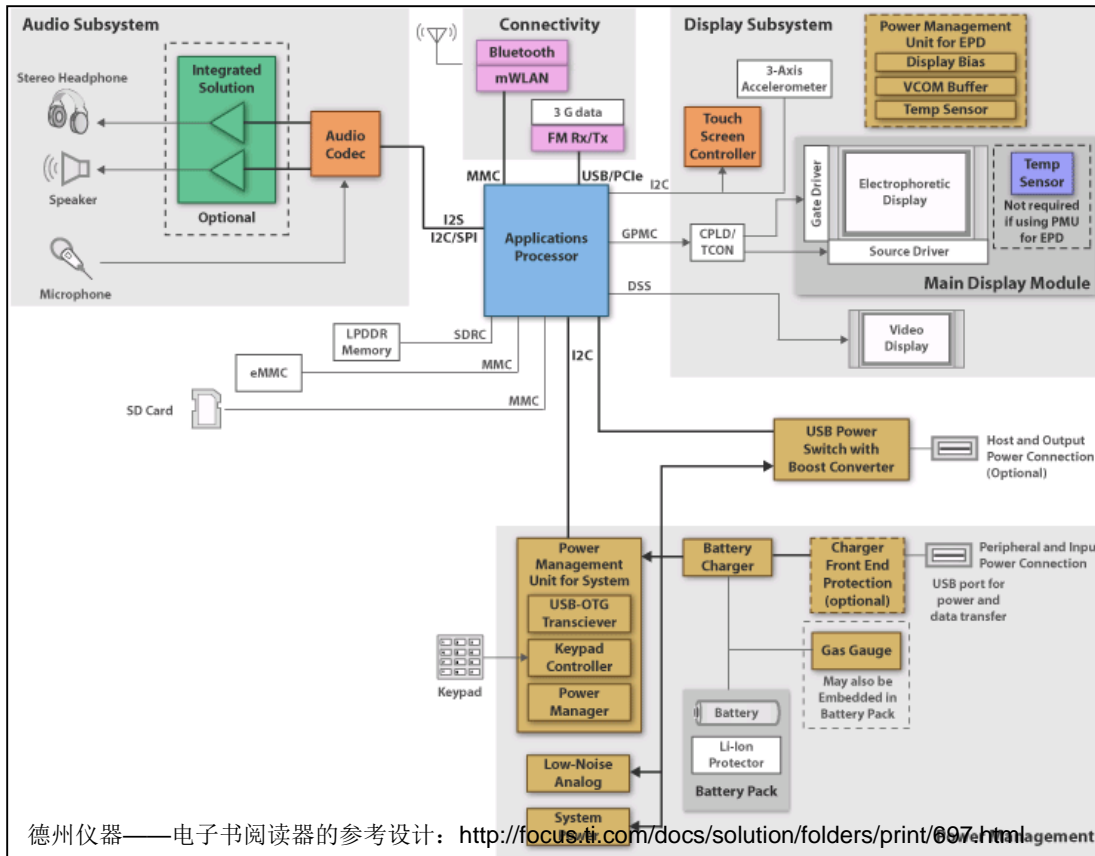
Audio Subsystem

Stereo Headphone

Speaker

Microphone

Integrated Solution

Optional

Audio Codec

Connectivity

Bluetooth

mWLAN

3 G data

FM Rx/Tx

MMC

USB/PCIe

I2S

I2C/SPI

Applications Processor

Display Subsystem

3-Axis Accelerometer

Touch Screen Controller

Power Management Unit for EPD

Display Bias

VCOM Buffer

Temp Sensor

I2C

GPMC

CPLD/ TCON

Gate Driver

Electrophoretic Display

Temp Sensor

Not required if using PMU for EPD

Source Driver

Main Display Module

DSS

Video Display

LPDDR Memory

SDRC

eMMC

MMC

SD Card

MMC

I2C

USB Power Switch with Boost Converter

Host and Output Power Connection (Optional)

Power Management Unit for System

USB-OTG Transciever

Keypad Controller

Power Manager

Keypad

Battery Charger

Charger Front End Protection (optional)

Peripheral and Input Power Connection

USB port for power and data transfer

Gas Gauge

May also be Embedded in Battery Pack

Battery

Li-Ion Protector

Battery Pack

Low-Noise Analog

System

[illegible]agement

德州仪器——电子书阅读器的参考设计：http://focus.ti.com/docs/solution/folders/print/697.html